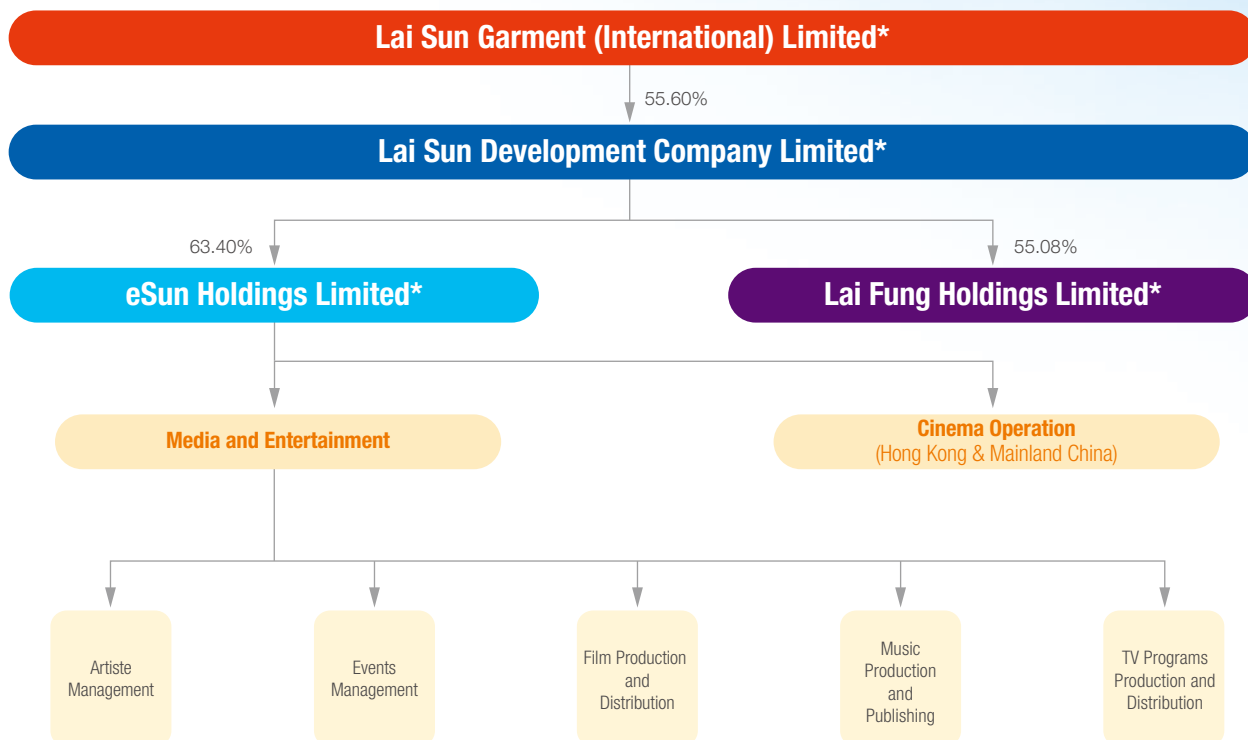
Lai Sun Garment (International) Limited*

55.60%

Lai Sun Development Company Limited*

63.40%

55.08%

eSun Holdings Limited*

Lai Fung Holdings Limited*

Media and Entertainment

Cinema Operation
(Hong Kong & Mainland China)

Artiste Management

Events Management

Film Production and Distribution

Music Production and Publishing

TV Programs Production and Distribution